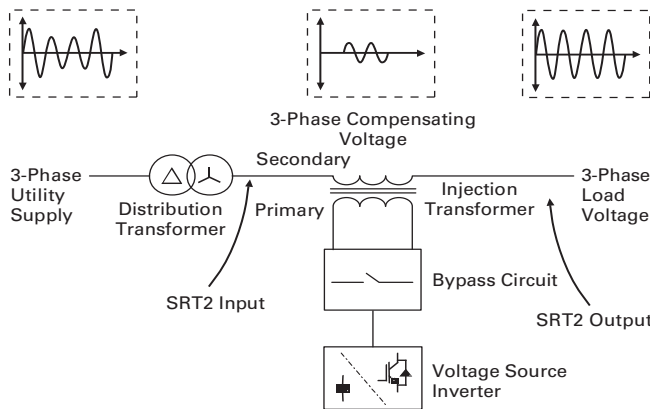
3-Phase Compensating Voltage

3-Phase Utility Supply

Distribution Transformer

Secondary

Primary

Injection Transformer

3-Phase Load Voltage

Bypass Circuit

SRT2 Input

SRT2 Output

Voltage Source Inverter